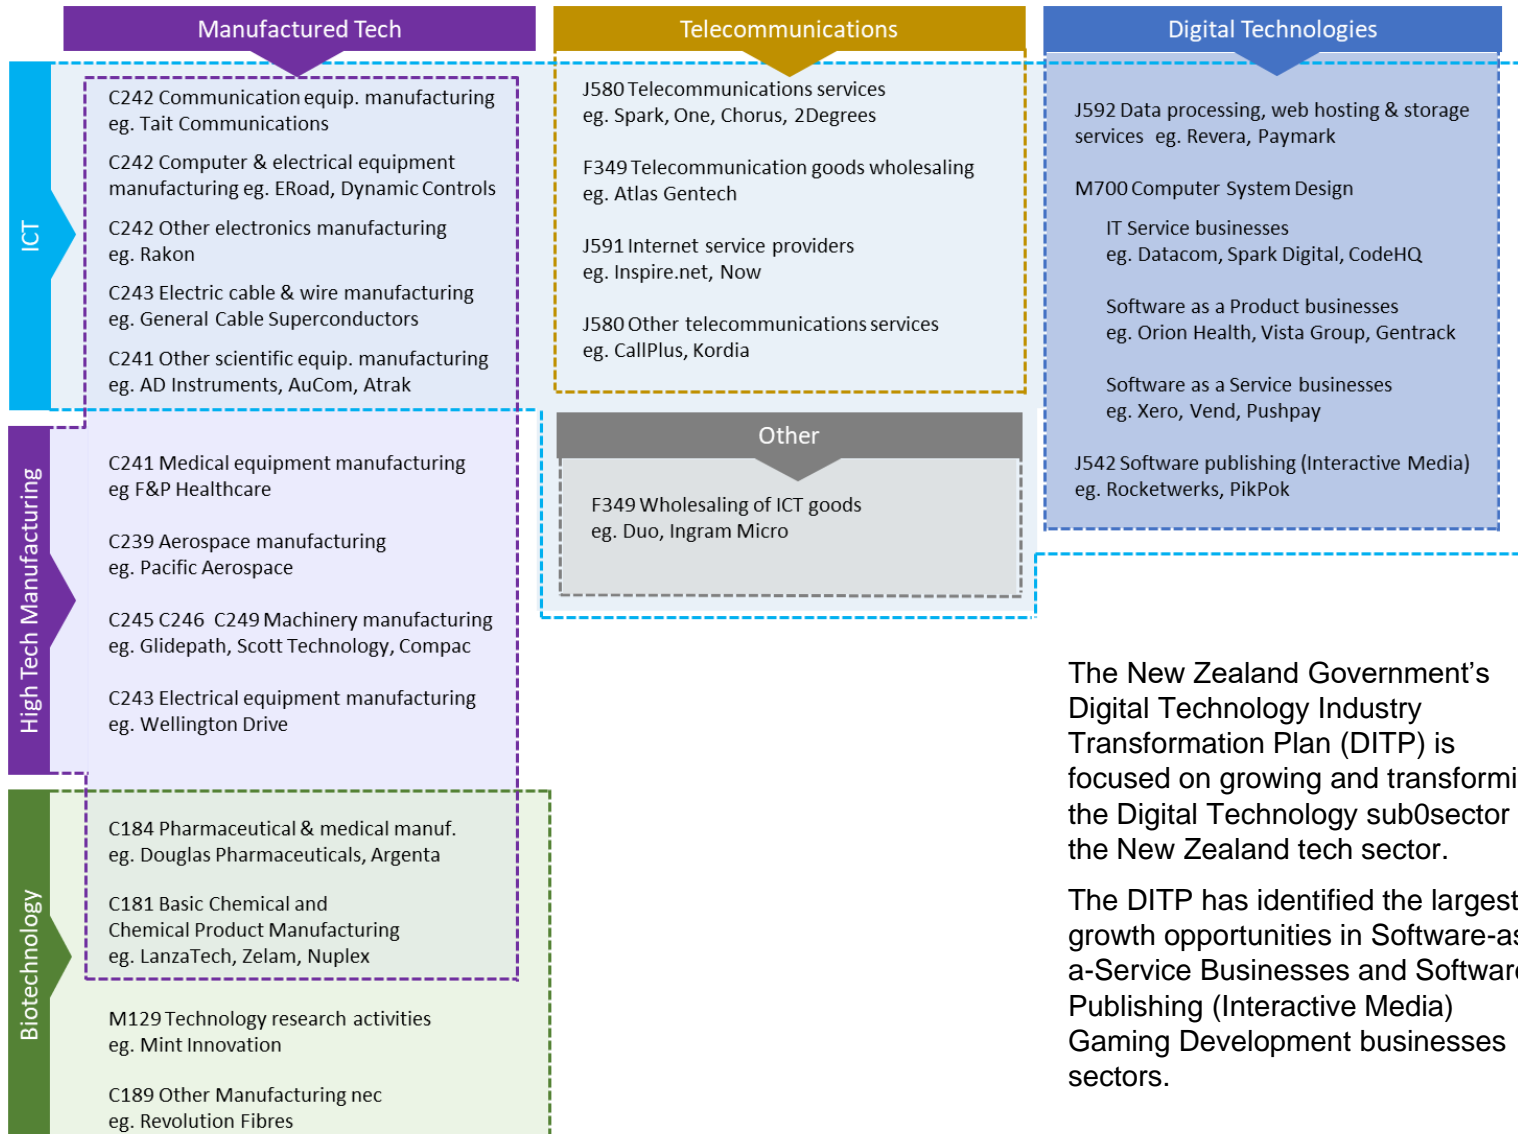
Manufactured Tech

Telecommunications

Digital Technologies

ICT

C242 Communication equip. manufacturing eg. Tait Communications

C242 Computer & electrical equipment manufacturing eg. ERoad, Dynamic Controls

C242 Other electronics manufacturing eg. Rakon

C243 Electric cable & wire manufacturing eg. General Cable Superconductors

C241 Other scientific equip. manufacturing eg. AD Instruments, AuCom, Atrak

J580 Telecommunications services eg. Spark, One, Chorus, 2Degrees

F349 Telecommunication goods wholesaling eg. Atlas Gentech

J591 Internet service providers eg. Inspire.net, Now

J580 Other telecommunications services eg. CallPlus, Kordia

J592 Data processing, web hosting & storage services eg. Revera, Paymark

M700 Computer System Design

IT Service businesses eg. Datacom, Spark Digital, CodeHQ

Software as a Product businesses eg. Orion Health, Vista Group, Gentrack

Software as a Service businesses eg. Xero, Vend, Pushpay

J542 Software publishing (Interactive Media) eg. Rocketwerks, PikPok

High Tech Manufacturing

C241 Medical equipment manufacturing eg F&P Healthcare

C239 Aerospace manufacturing eg. Pacific Aerospace

C245 C246 C249 Machinery manufacturing eg. Glidepath, Scott Technology, Compac

C243 Electrical equipment manufacturing eg. Wellington Drive

Other

F349 Wholesaling of ICT goods eg. Duo, Ingram Micro

Biotechnology

C184 Pharmaceutical & medical manuf. eg. Douglas Pharmaceuticals, Argenta

C181 Basic Chemical and Chemical Product Manufacturing eg. LanzaTech, Zelam, Nuplex

M129 Technology research activities eg. Mint Innovation

C189 Other Manufacturing nec eg. Revolution Fibres

The New Zealand Government’s Digital Technology Industry Transformation Plan (DITP) is focused on growing and transformi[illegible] the Digital Technology sub0sector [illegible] the New Zealand tech sector.

The DITP has identified the largest growth opportunities in Software-a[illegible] a-Service Businesses and Softwar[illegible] Publishing (Interactive Media) Gaming Development businesses sectors.